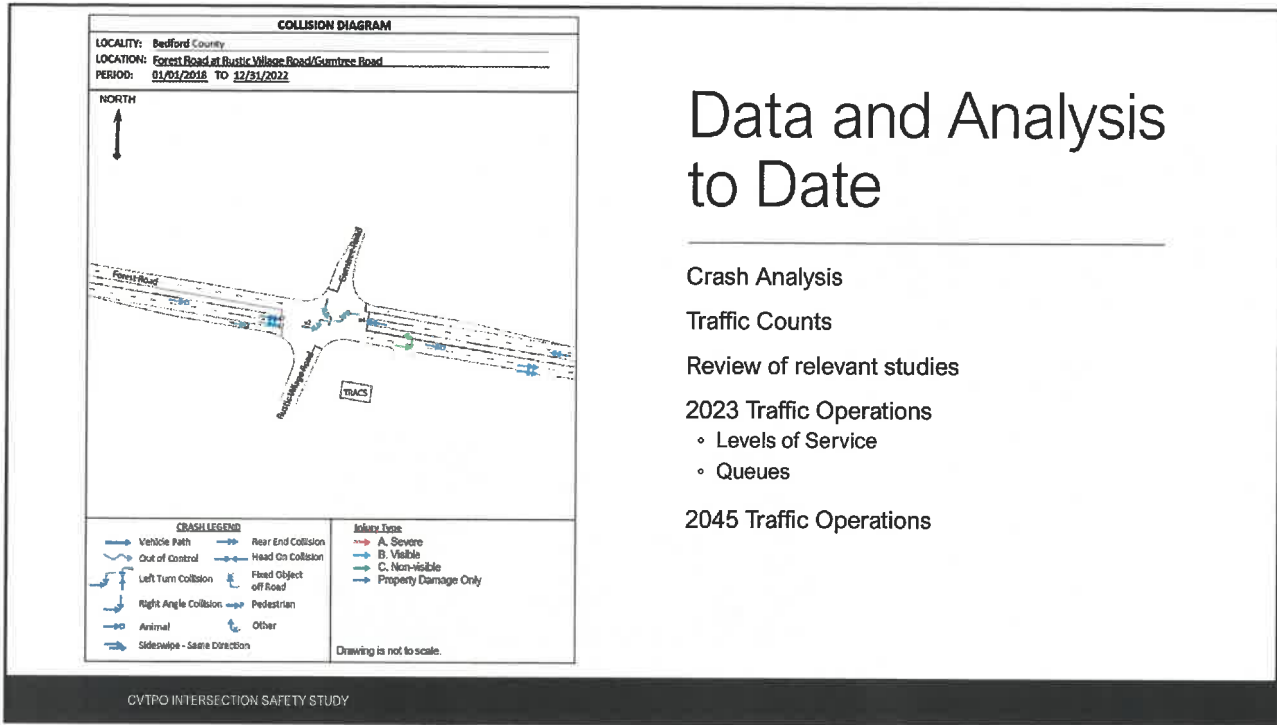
COLLISION DIAGRAM

LOCALITY: Bedford County
LOCATION: Forest Road at Rustic Village Road/Gumtree Road
PERIOD: 01/01/2018 TO 12/31/2022

NORTH

Forest Road
Gumtree Road
Rustic Village Road
TRACS

CRASH LEGEND
Vehicle Path
Rear End Collision
Out of Control
Head On Collision
Left Turn Collision
Fixed Object off Road
Right Angle Collision
Pedestrian
Animal
Other
Sideswipe - Same Direction

Injury Type
A. Severe
B. Visible
C. Non-visible
Property Damage Only

Drawing is not to scale.

Data and Analysis to Date

Crash Analysis

Traffic Counts

Review of relevant studies

2023 Traffic Operations
◦ Levels of Service
◦ Queues

2045 Traffic Operations

CVTPO INTERSECTION SAFETY STUDY